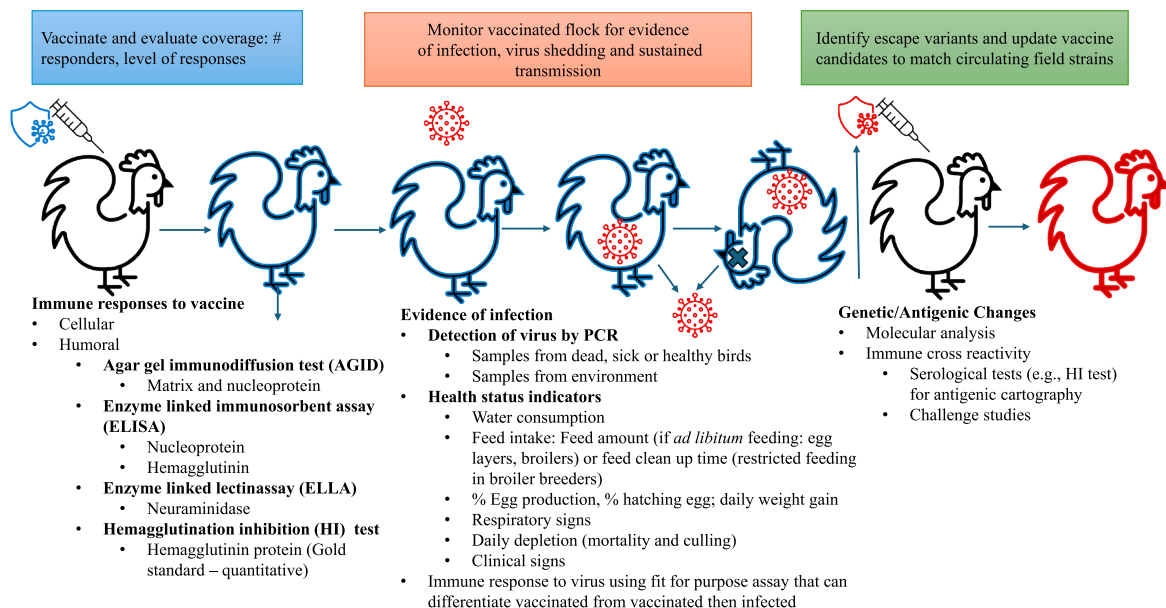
Vaccinate and evaluate coverage: # responders, level of responses

Monitor vaccinated flock for evidence of infection, virus shedding and sustained transmission

Identify escape variants and update vaccine candidates to match circulating field strains

Immune responses to vaccine
- Cellular
- Humoral
  - Agar gel immunodiffusion test (AGID)
    - Matrix and nucleoprotein
  - Enzyme linked immunosorbent assay (ELISA)
    - Nucleoprotein
    - Hemagglutinin
  - Enzyme linked lectinassay (ELLA)
    - Neuraminidase
  - Hemagglutination inhibition (HI) test
    - Hemagglutinin protein (Gold standard – quantitative)

Evidence of infection
- Detection of virus by PCR
  - Samples from dead, sick or healthy birds
  - Samples from environment
- Health status indicators
  - Water consumption
  - Feed intake: Feed amount (if ad libitum feeding: egg layers, broilers) or feed clean up time (restricted feeding in broiler breeders)
  - % Egg production, % hatching egg; daily weight gain
  - Respiratory signs
  - Daily depletion (mortality and culling)
  - Clinical signs
- Immune response to virus using fit for purpose assay that can differentiate vaccinated from vaccinated then infected

Genetic/Antigenic Changes
- Molecular analysis
- Immune cross reactivity
  - Serological tests (e.g., HI test) for antigenic cartography
  - Challenge studies